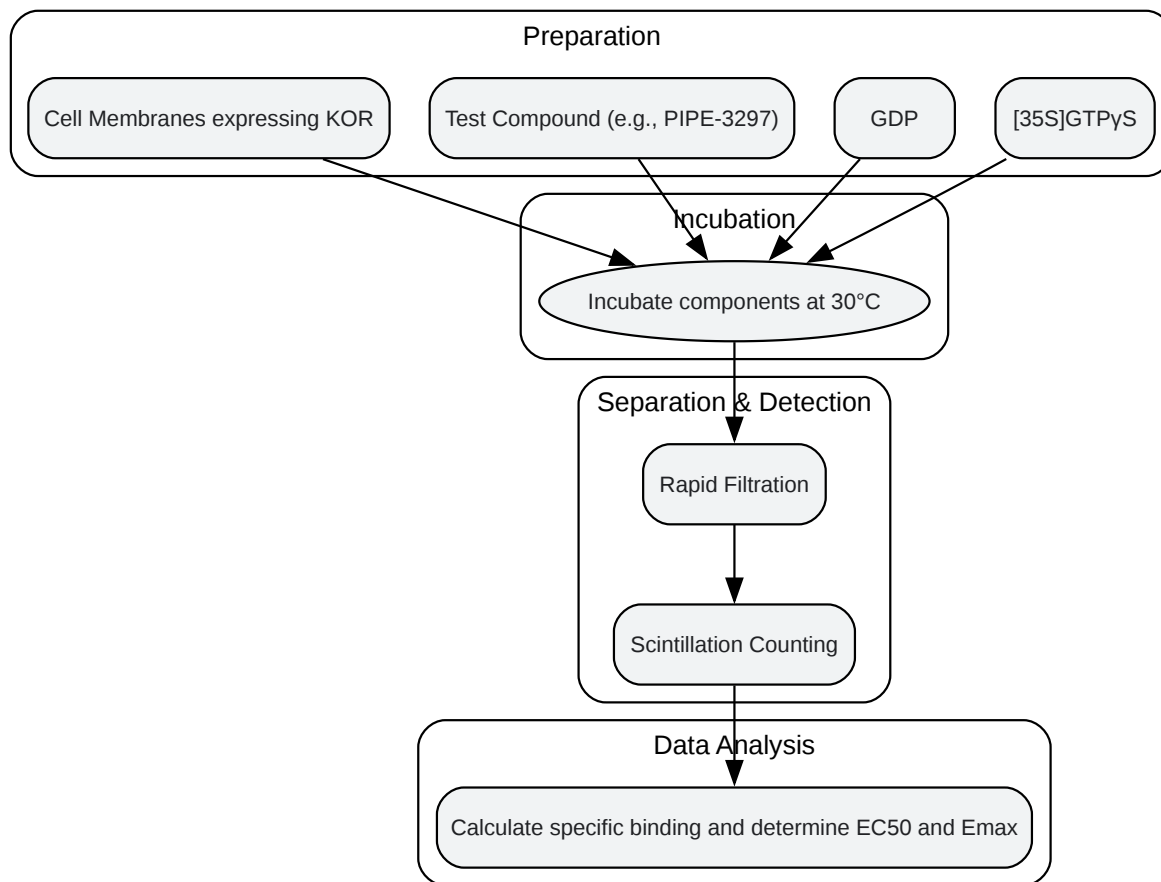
Preparation

Cell Membranes expressing KOR

Test Compound (e.g., PIPE-3297)

GDP

[35S]GTPγS

Incubation

Incubate components at 30°C

Separation & Detection

Rapid Filtration

Scintillation Counting

Data Analysis

Calculate specific binding and determine EC50 and Emax